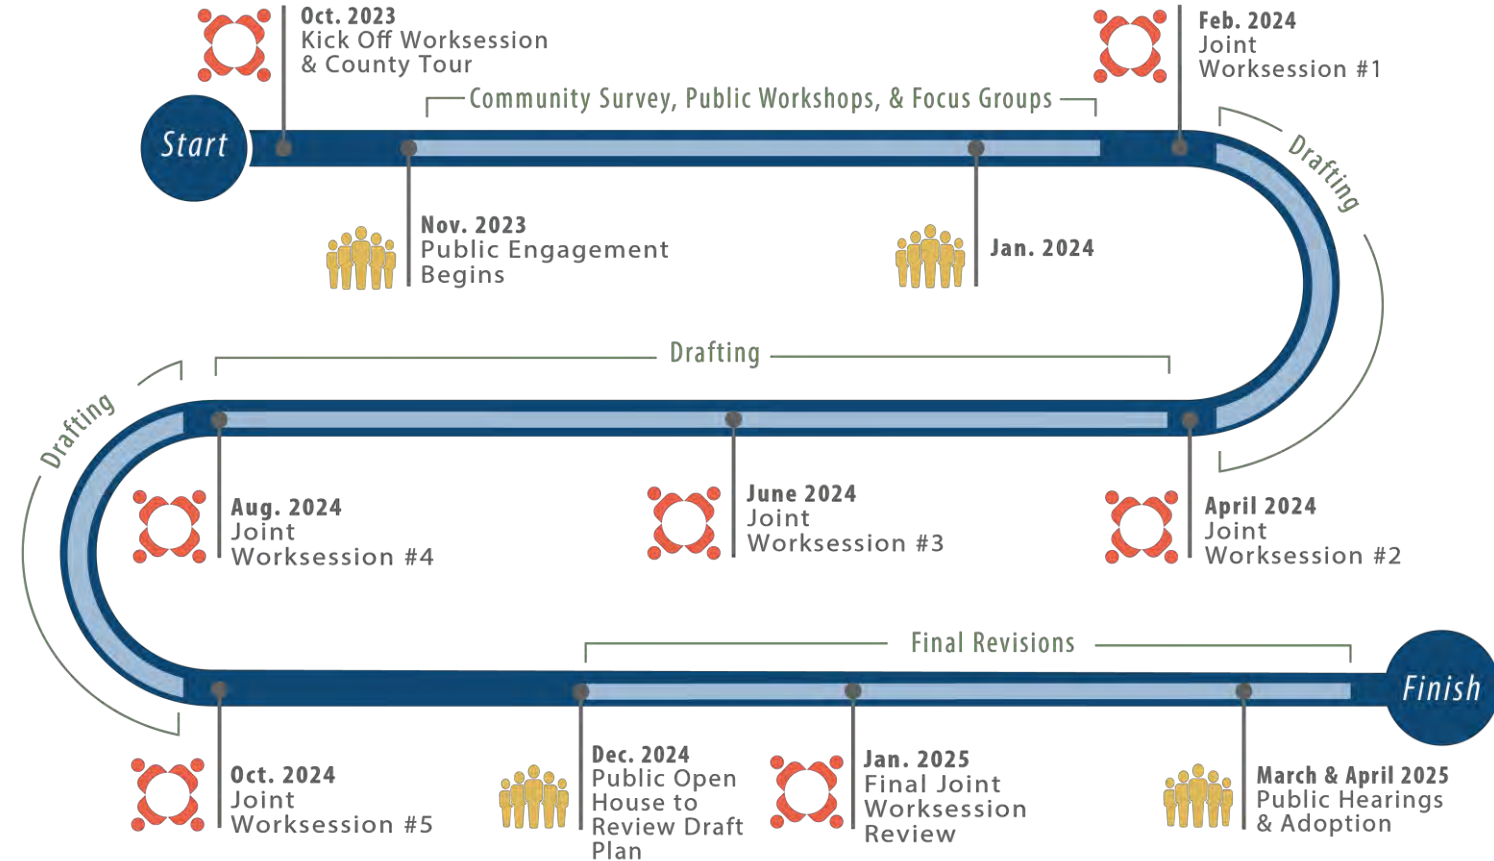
Start

Oct. 2023
Kick Off Worksession
& County Tour

Community Survey, Public Workshops, & Focus Groups

Feb. 2024
Joint
Worksession #1

Nov. 2023
Public Engagement
Begins

Jan. 2024

Drafting

Drafting

Drafting

Aug. 2024
Joint
Worksession #4

June 2024
Joint
Worksession #3

April 2024
Joint
Worksession #2

Final Revisions

Finish

Oct. 2024
Joint
Worksession #5

Dec. 2024
Public Open
House to
Review Draft
Plan

Jan. 2025
Final Joint
Worksession
Review

March & April 2025
Public Hearings
& Adoption